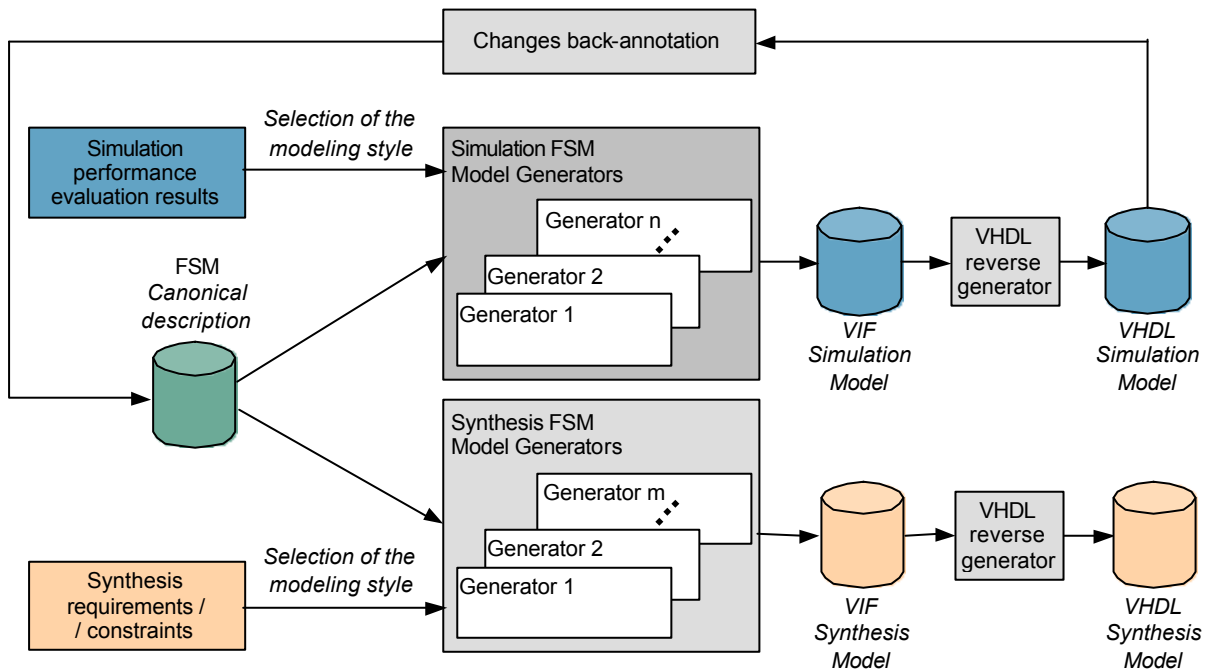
Changes back-annotation

Simulation performance evaluation results

Selection of the modeling style

Simulation FSM Model Generators

Generator n

Generator 2

Generator 1

FSM Canonical description

VIF Simulation Model

VHDL reverse generator

VHDL Simulation Model

Synthesis FSM Model Generators

Generator m

Generator 2

Generator 1

Synthesis requirements / / constraints

Selection of the modeling style

VIF Synthesis Model

VHDL reverse generator

VHDL Synthesis Model